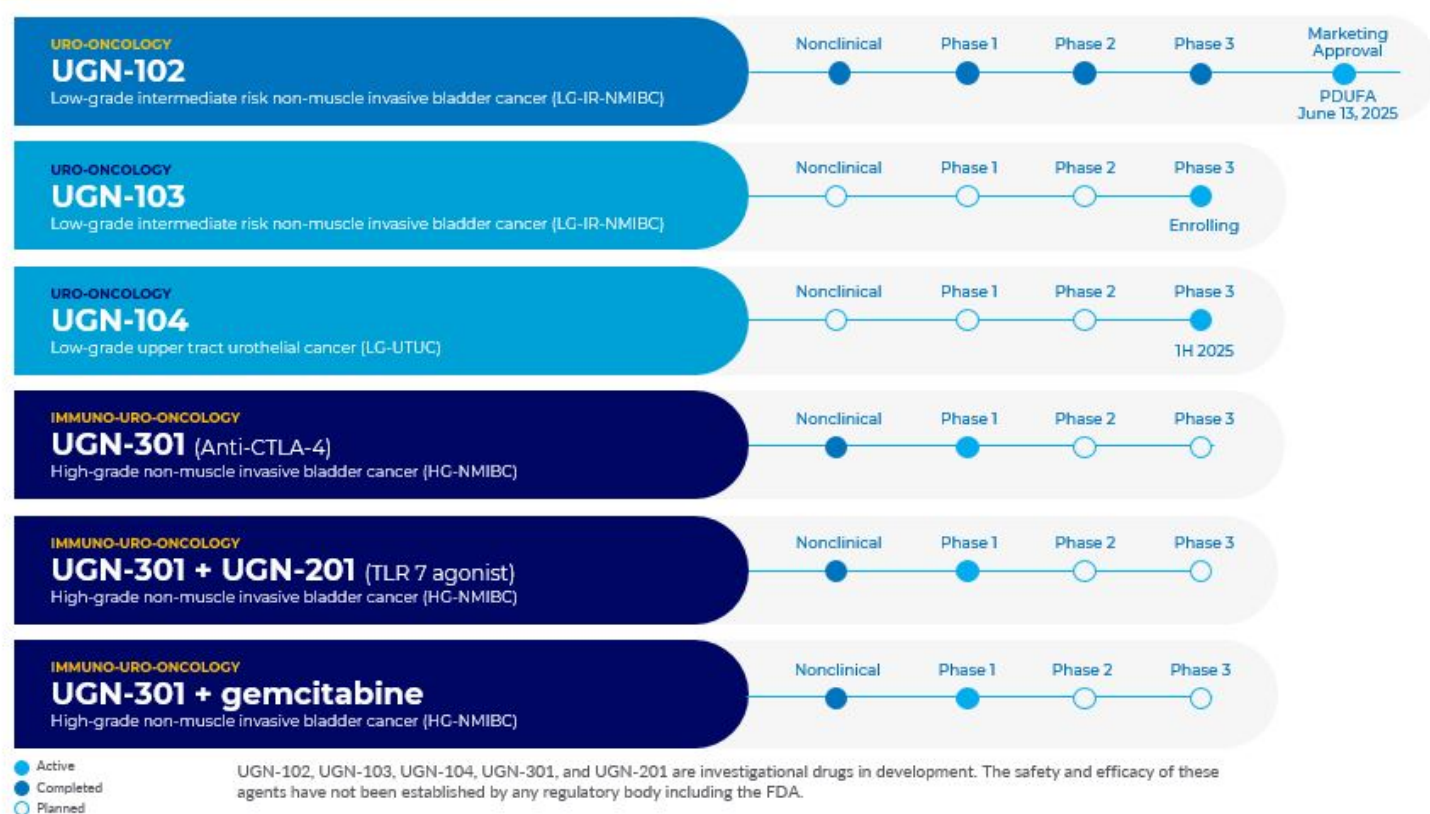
URO-ONCOLOGY
UGN-102
Low-grade intermediate risk non-muscle invasive bladder cancer (LG-IR-NMIBC)

Nonclinical
Phase 1
Phase 2
Phase 3
Marketing Approval
PDUFA June 13, 2025

URO-ONCOLOGY
UGN-103
Low-grade intermediate risk non-muscle invasive bladder cancer (LG-IR-NMIBC)

Nonclinical
Phase 1
Phase 2
Phase 3
Enrolling

URO-ONCOLOGY
UGN-104
Low-grade upper tract urothelial cancer (LG-UTUC)

Nonclinical
Phase 1
Phase 2
Phase 3
1H 2025

IMMUNO-URO-ONCOLOGY
UGN-301 (Anti-CTLA-4)
High-grade non-muscle invasive bladder cancer (HG-NMIBC)

Nonclinical
Phase 1
Phase 2
Phase 3

IMMUNO-URO-ONCOLOGY
UGN-301 + UGN-201 (TLR 7 agonist)
High-grade non-muscle invasive bladder cancer (HG-NMIBC)

Nonclinical
Phase 1
Phase 2
Phase 3

IMMUNO-URO-ONCOLOGY
UGN-301 + gemcitabine
High-grade non-muscle invasive bladder cancer (HG-NMIBC)

Nonclinical
Phase 1
Phase 2
Phase 3

Active
Completed
Planned

UGN-102, UGN-103, UGN-104, UGN-301, and UGN-201 are investigational drugs in development. The safety and efficacy of these agents have not been established by any regulatory body including the FDA.